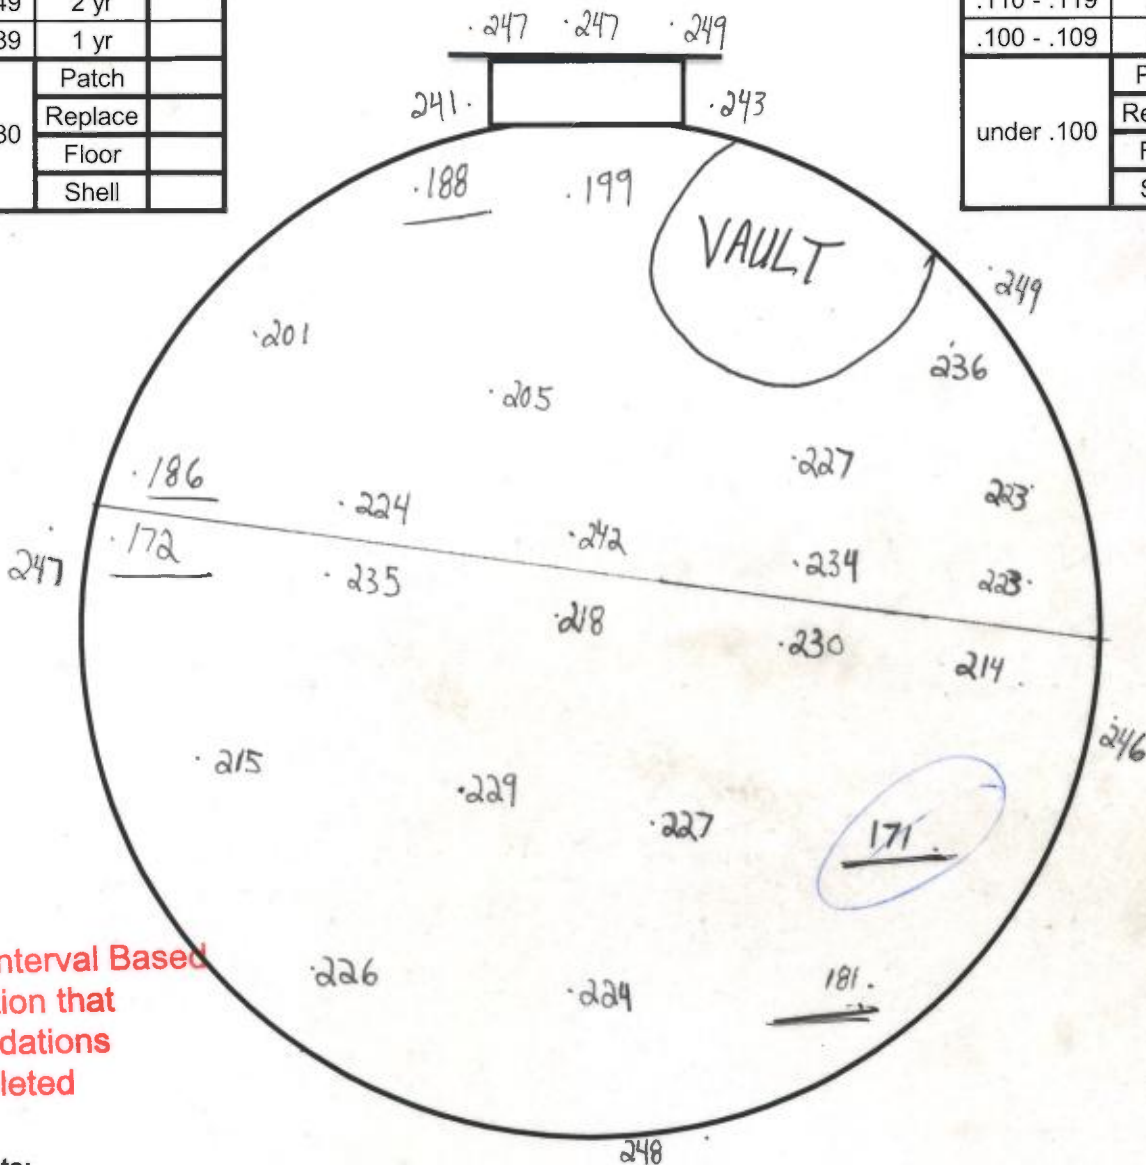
| 49 | 2 yr | |
|---|---|---|
| 39 | 1 yr | |
| 30 | Patch | |
| | Replace | |
| | Floor | |
| | Shell | |

| .110 - .119 | |
|---|---|
| .100 - .109 | |
| under .100 | F |
| | Re |
| | F |
| | S |

.247 .247 .249

241. .243

.188 .199

VAULT

.249

.201

236

.205

.227

.186

223

.224

.242

247

.172

.234

.235

223.

.218

.230

214.

.246

.215

.229

.227

171.

nterval Based
ion that
dations
leted

.226

.224

181.

248

ts: